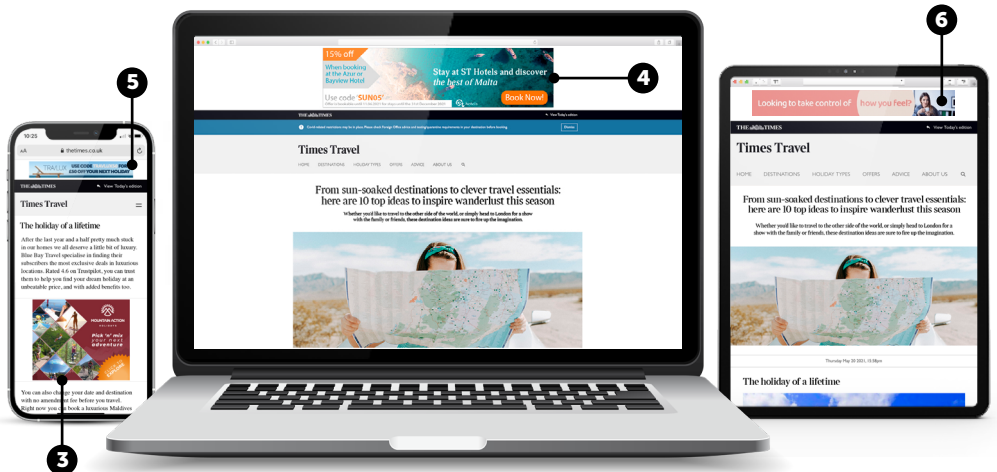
10:25
thetimes.co.uk
USE CODE
£50 OFF YOUR NEXT HOLIDAY
THE TIMES
View Today's edition
Times Travel
The holiday of a lifetime
After the last year and a half pretty much stuck in our homes we all deserve a little bit of luxury. Blue Bay Travel specialise in finding their subscribers the most exclusive deals in luxurious locations. Rated 4.6 on Trustpilot, you can trust them to help you find your dream holiday at an unbeatable price, and with added benefits too.
MOUNTAIN ACTION
Pick 'n' mix your next adventure
You can also change your date and destination with no amendment fee before you travel. Right now you can book a luxurious Maldives
5
3
15% off
When booking at the Azur or Bayview Hotel
Use code 'SUN05'
Stay at ST Hotels and discover the best of Malta
Book Now!
4
THE TIMES
View Today's edition
Times Travel
HOME DESTINATIONS HOLIDAY TYPES OFFERS ADVICE ABOUT US
From sun-soaked destinations to clever travel essentials: here are 10 top ideas to inspire wanderlust this season
Whether you'd like to travel to the other side of the world, or simply head to London for a show with the family or friends, these destination ideas are sure to fire up the imagination.
6
Looking to take control of how you feel?
THE TIMES
View Today's edition
Times Travel
HOME DESTINATIONS HOLIDAY TYPES OFFERS ADVICE ABOUT US
From sun-soaked destinations to clever travel essentials: here are 10 top ideas to inspire wanderlust this season
Whether you'd like to travel to the other side of the world, or simply head to London for a show with the family or friends, these destination ideas are sure to fire up the imagination.
Thursday May 20 2021, 12:28pm
The holiday of a lifetime